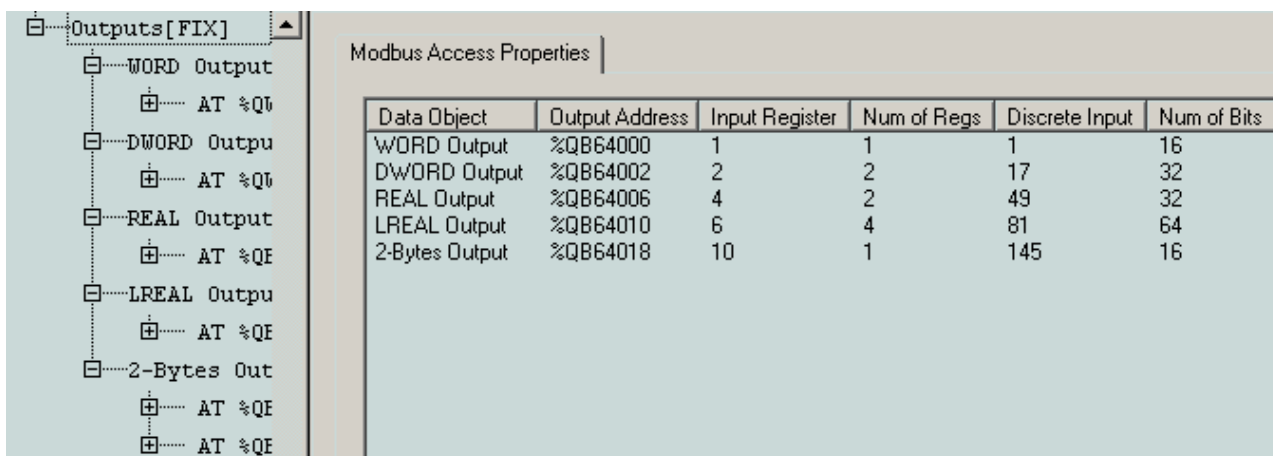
Outputs[FIX]
WORD Output
AT %QW
DWORD Outpu
AT %QW
REAL Output
AT %QB
LREAL Outpu
AT %QB
2-Bytes Out
AT %QB
AT %QB

Modbus Access Properties

| Data Object | Output Address | Input Register | Num of Regs | Discrete Input | Num of Bits |
|---|---|---|---|---|---|
| WORD Output | %QB64000 | 1 | 1 | 1 | 16 |
| DWORD Output | %QB64002 | 2 | 2 | 17 | 32 |
| REAL Output | %QB64006 | 4 | 2 | 49 | 32 |
| LREAL Output | %QB64010 | 6 | 4 | 81 | 64 |
| 2-Bytes Output | %QB64018 | 10 | 1 | 145 | 16 |